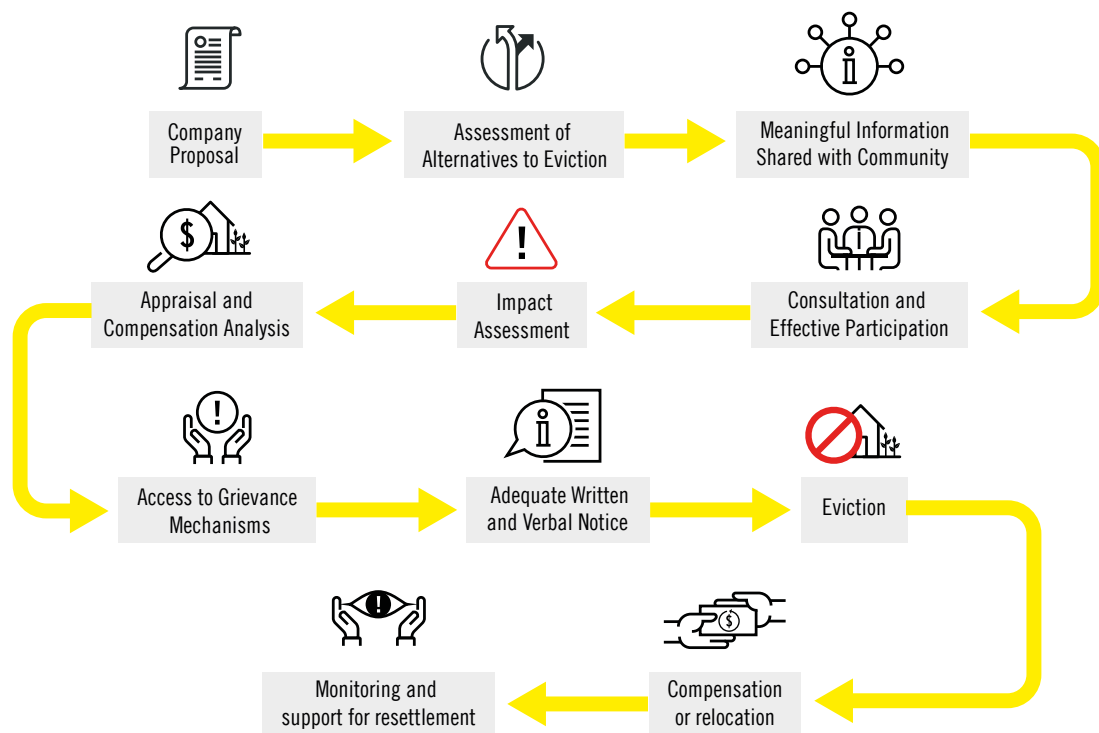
Company Proposal

Assessment of Alternatives to Eviction

Meaningful Information Shared with Community

Consultation and Effective Participation

Impact Assessment

Appraisal and Compensation Analysis

Access to Grievance Mechanisms

Adequate Written and Verbal Notice

Eviction

Compensation or relocation

Monitoring and support for resettlement